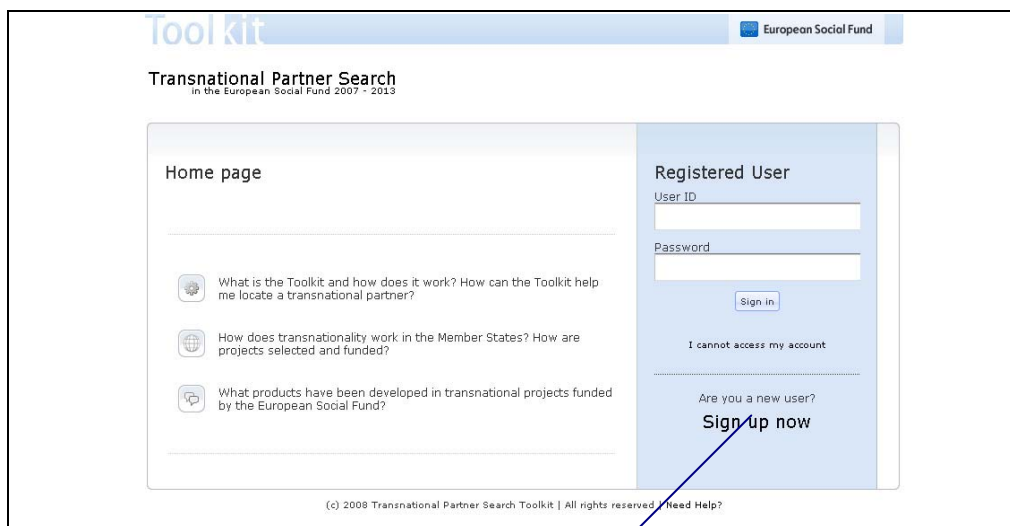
Toolkit

European Social Fund

Transnational Partner Search
in the European Social Fund 2007 - 2013

Home page

What is the Toolkit and how does it work? How can the Toolkit help me locate a transnational partner?

How does transnationality work in the Member States? How are projects selected and funded?

What products have been developed in transnational projects funded by the European Social Fund?

Registered User

User ID

Password

Sign in

I cannot access my account

Are you a new user?

Sign up now

(c) 2008 Transnational Partner Search Toolkit | All rights reserved | Need Help?